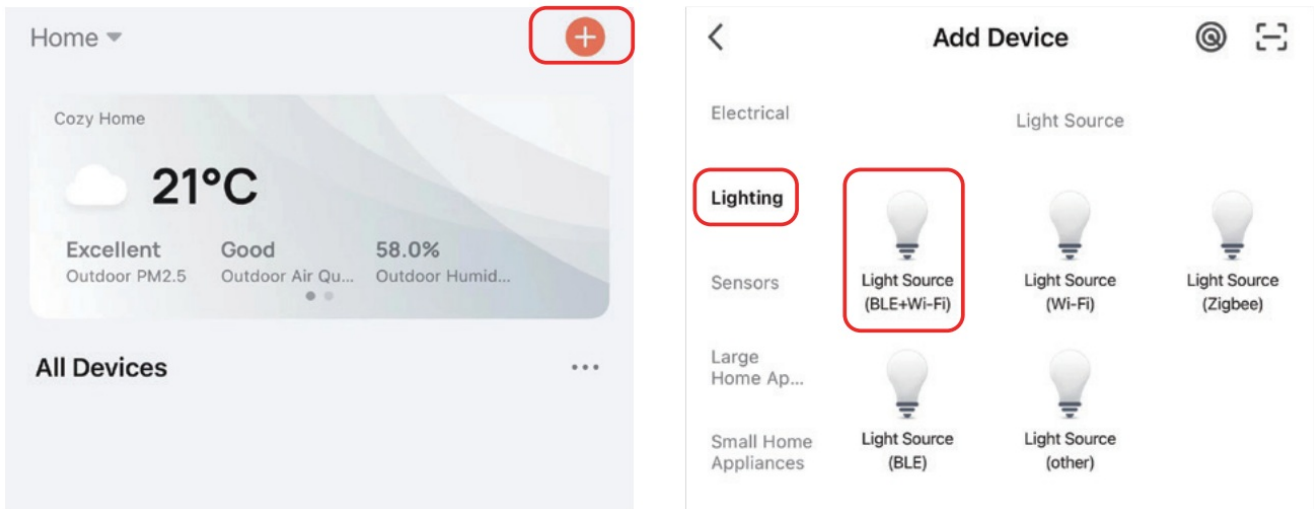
Home

Cozy Home

21°C

Excellent
Outdoor PM2.5

Good
Outdoor Air Qu...

58.0%
Outdoor Humid...

All Devices

Add Device

Electrical

Lighting

Sensors

Large Home Ap...

Small Home Appliances

Light Source

Light Source (BLE+Wi-Fi)

Light Source (Wi-Fi)

Light Source (Zigbee)

Light Source (BLE)

Light Source (other)